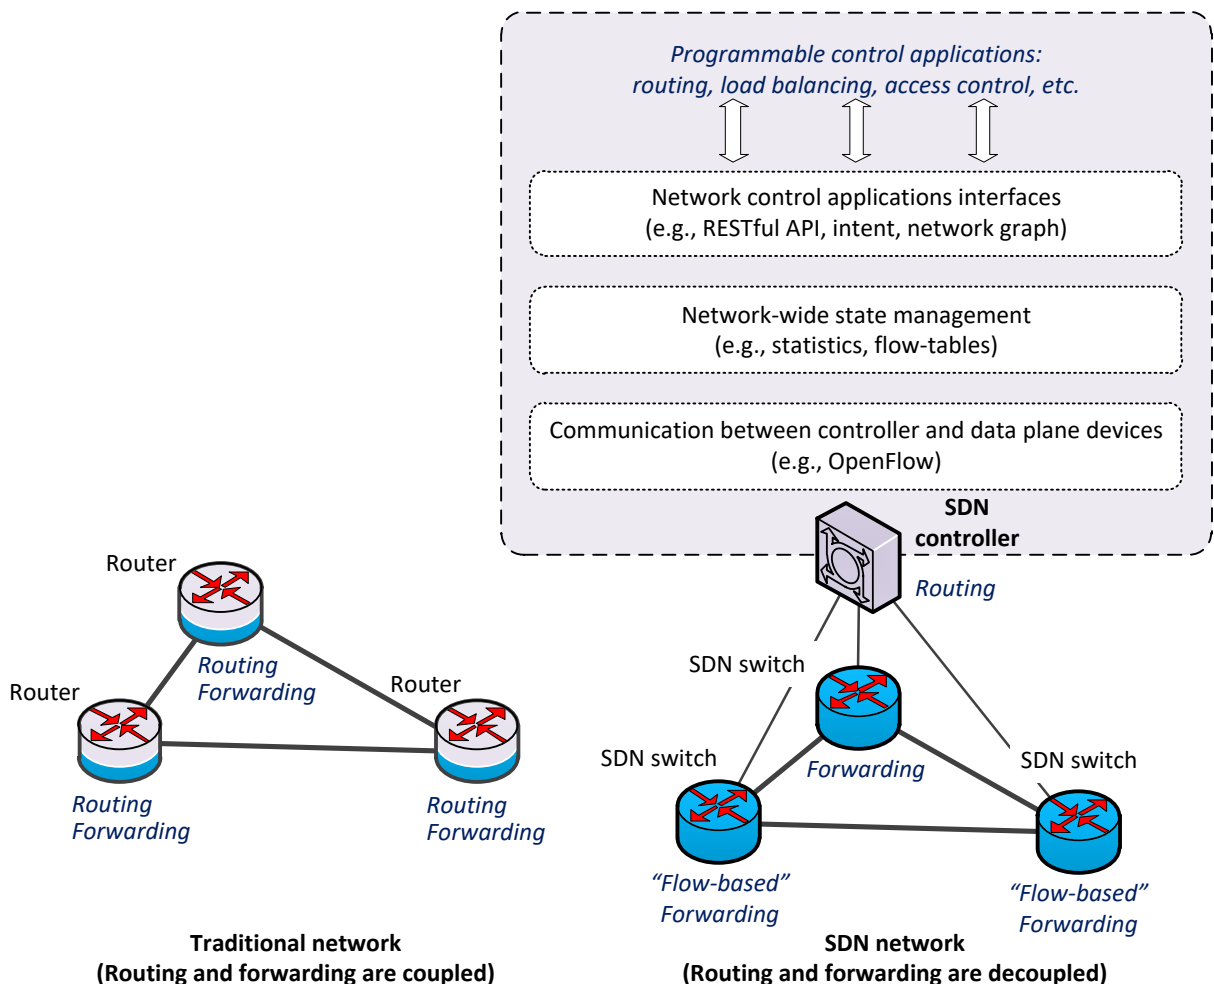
Programmable control applications:
routing, load balancing, access control, etc.

Network control applications interfaces
(e.g., RESTful API, intent, network graph)

Network-wide state management
(e.g., statistics, flow-tables)

Communication between controller and data plane devices
(e.g., OpenFlow)

SDN controller

Routing

Router

Routing
Forwarding

Router

Router

Routing
Forwarding

Routing
Forwarding

SDN switch

Forwarding

SDN switch

SDN switch

"Flow-based"
Forwarding

"Flow-based"
Forwarding

Traditional network
(Routing and forwarding are coupled)

SDN network
(Routing and forwarding are decoupled)